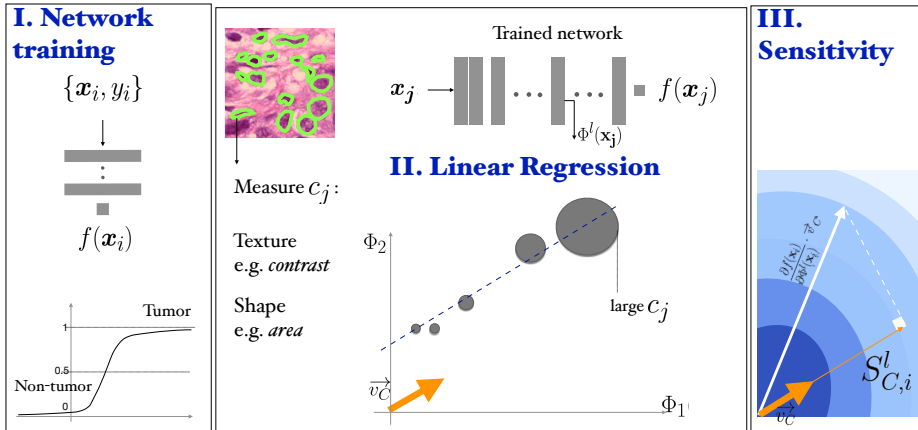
I. Network training

$\{\boldsymbol{x}_i, y_i\}$

$f(\boldsymbol{x}_i)$

Tumor

1

0.5

Non-tumor

0

Trained network

$\boldsymbol{x_j}$

$f(\boldsymbol{x}_j)$

$\Phi^l(\mathbf{x_j})$

Measure $c_j$:

II. Linear Regression

Texture e.g. *contrast*

Shape e.g. *area*

$\Phi_2$

large $c_j$

$\vec{v_C}$

$\Phi_1$

III. Sensitivity

$\frac{\partial f(\mathbf{x}_i)}{\partial \Phi^l(\mathbf{x}_i)} \cdot \vec{v}_C$

$S^l_{C,i}$

$\vec{v_C}$